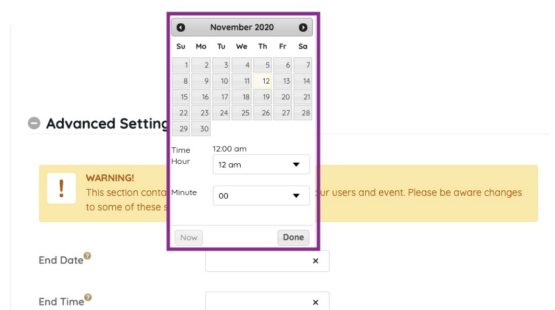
November 2020

| Su | Mo | Tu | We | Th | Fr | Sa |
|---|---|---|---|---|---|---|
| 1 | 2 | 3 | 4 | 5 | 6 | 7 |
| 8 | 9 | 10 | 11 | 12 | 13 | 14 |
| 15 | 16 | 17 | 18 | 19 | 20 | 21 |
| 22 | 23 | 24 | 25 | 26 | 27 | 28 |
| 29 | 30 | | | | | |

Time 12:00 am
Hour 12 am
Minute 00
Now Done

Advanced Setting

!
WARNING!
This section conta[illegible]our users and event. Please be aware changes to some of these s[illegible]

End Date ×
End Time ×